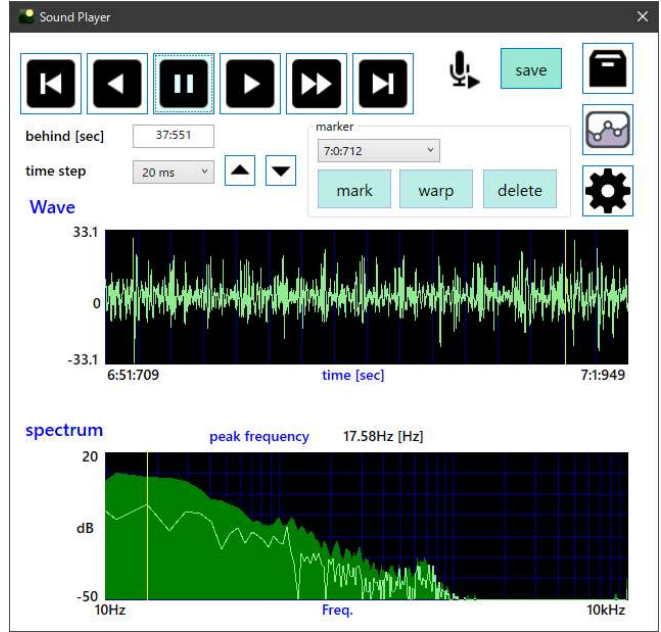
Sound Player

save

behind [sec] 37:551

time step 20 ms

marker
7:0:712

mark warp delete

Wave

33.1

0

-33.1

6:51:709 time [sec] 7:1:949

spectrum peak frequency 17.58Hz [Hz]

20

dB

-50

10Hz Freq. 10kHz